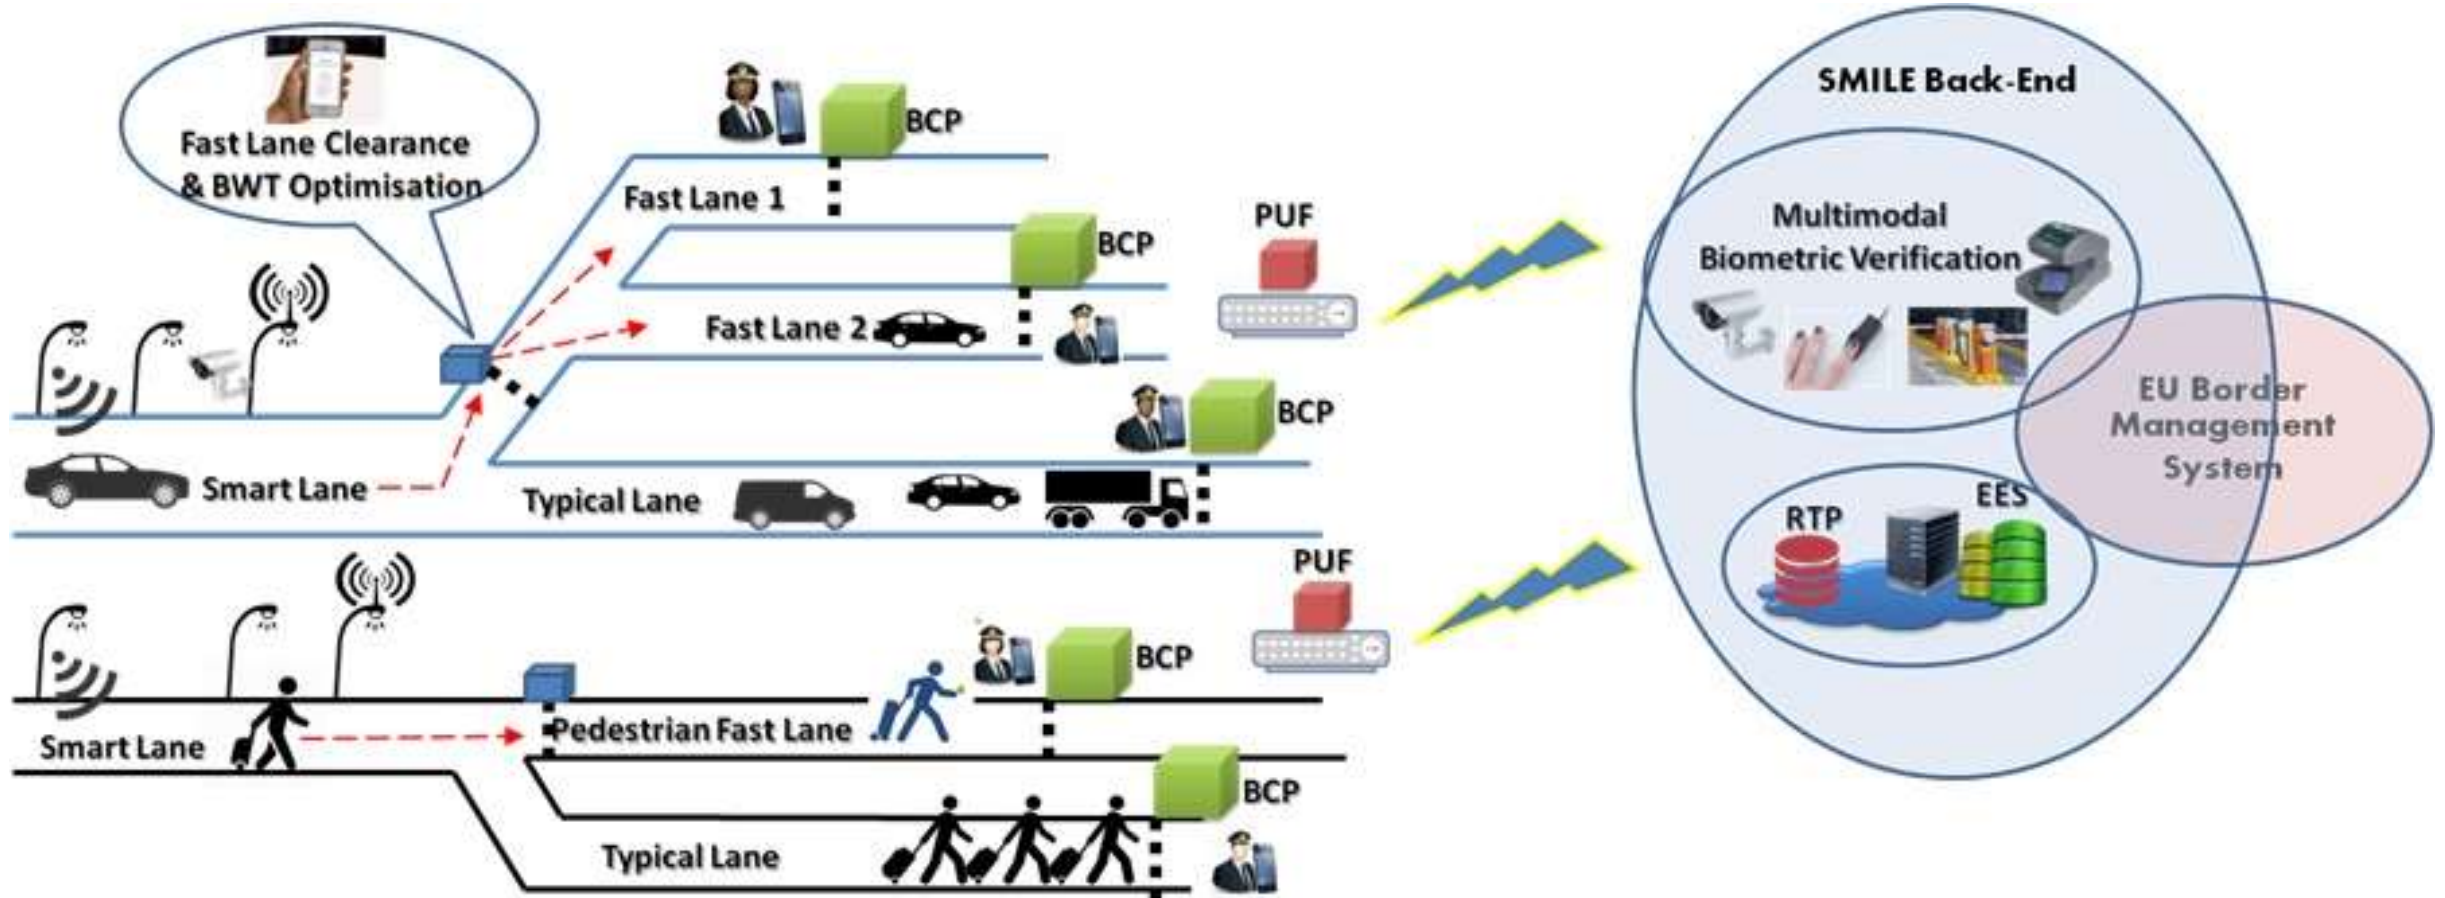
Fast Lane Clearance & BWT Optimisation

BCP

Fast Lane 1

BCP

PUF

Fast Lane 2

BCP

Smart Lane

Typical Lane

PUF

BCP

Smart Lane

Pedestrian Fast Lane

BCP

Typical Lane

SMILE Back-End

Multimodal Biometric Verification

EU Border Management System

RTP

EES